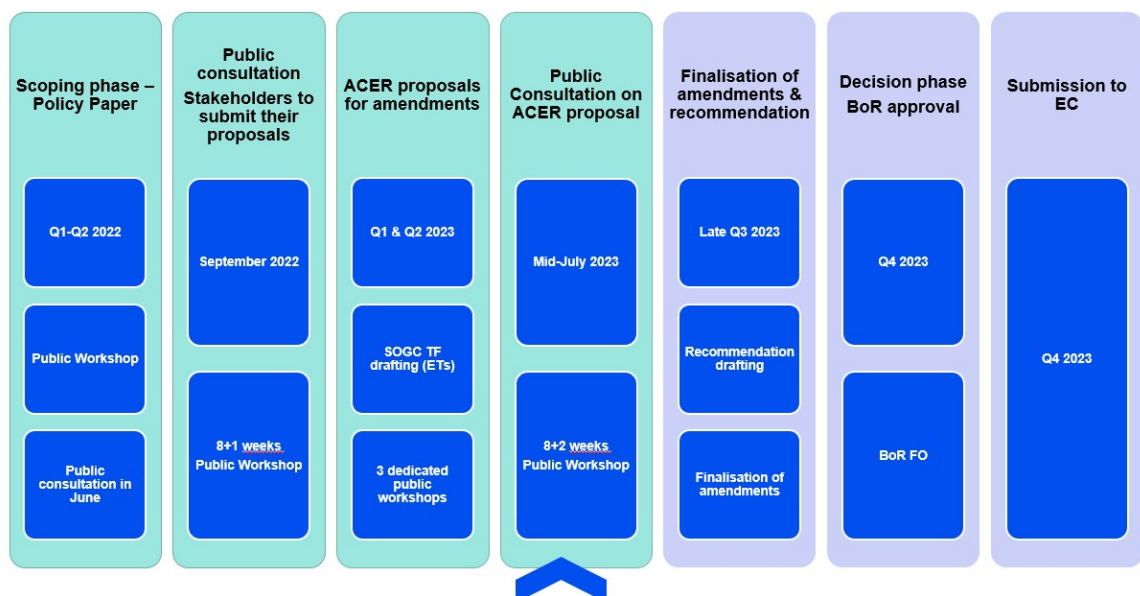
Scoping phase – Policy Paper

Q1-Q2 2022

Public Workshop

Public consultation in June

Public consultation
Stakeholders to submit their proposals

September 2022

8+1 weeks
Public Workshop

ACER proposals for amendments

Q1 & Q2 2023

SOGC TF drafting (ETs)

3 dedicated public workshops

Public Consultation on ACER proposal

Mid-July 2023

8+2 weeks
Public Workshop

Finalisation of amendments & recommendation

Late Q3 2023

Recommendation drafting

Finalisation of amendments

Decision phase
BoR approval

Q4 2023

BoR FO

Submission to EC

Q4 2023